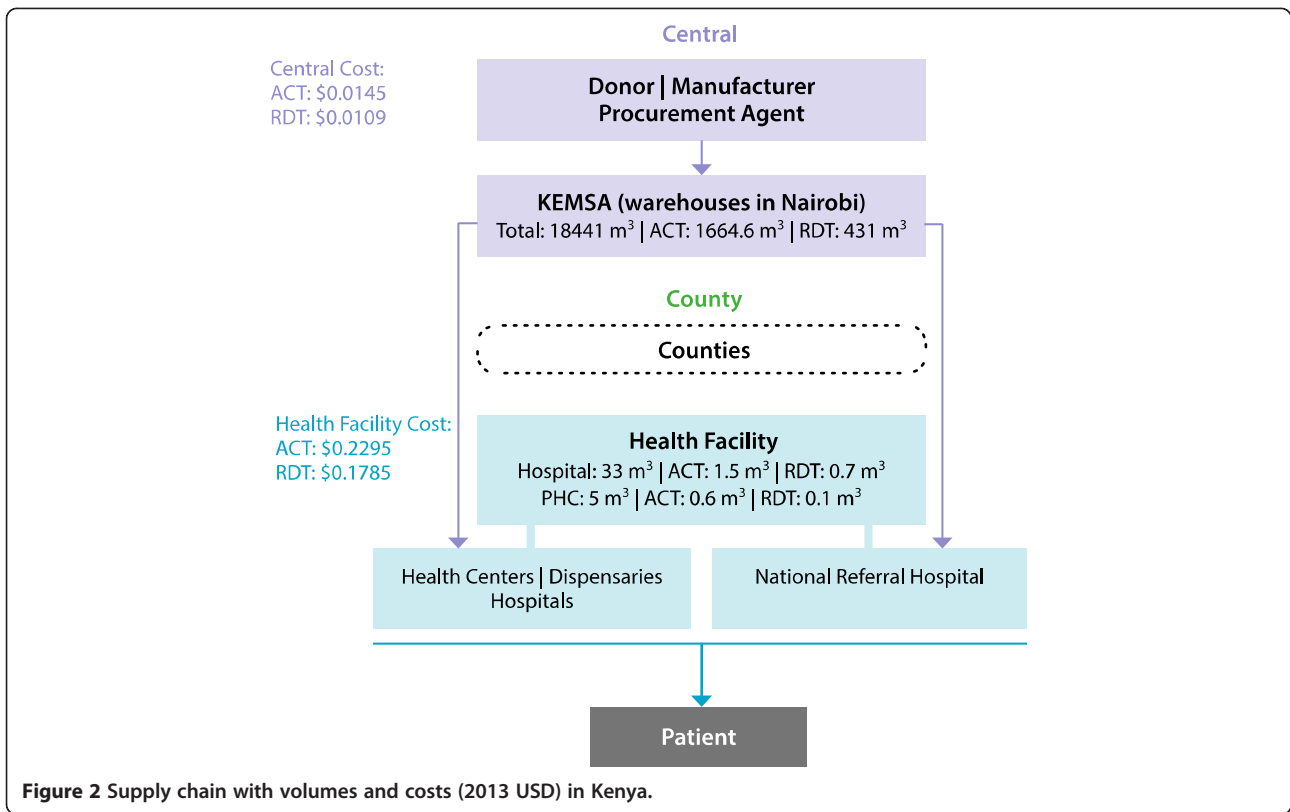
Central

Central Cost:
ACT: \$0.0145
RDT: \$0.0109

Donor | Manufacturer
Procurement Agent

KEMSA (warehouses in Nairobi)
Total: 18441 $m^3$ | ACT: 1664.6 $m^3$ | RDT: 431 $m^3$

County

Counties

Health Facility Cost:
ACT: \$0.2295
RDT: \$0.1785

Health Facility
Hospital: 33 $m^3$ | ACT: 1.5 $m^3$ | RDT: 0.7 $m^3$
PHC: 5 $m^3$ | ACT: 0.6 $m^3$ | RDT: 0.1 $m^3$

Health Centers | Dispensaries
Hospitals

National Referral Hospital

Patient

Figure 2 Supply chain with volumes and costs (2013 USD) in Kenya.